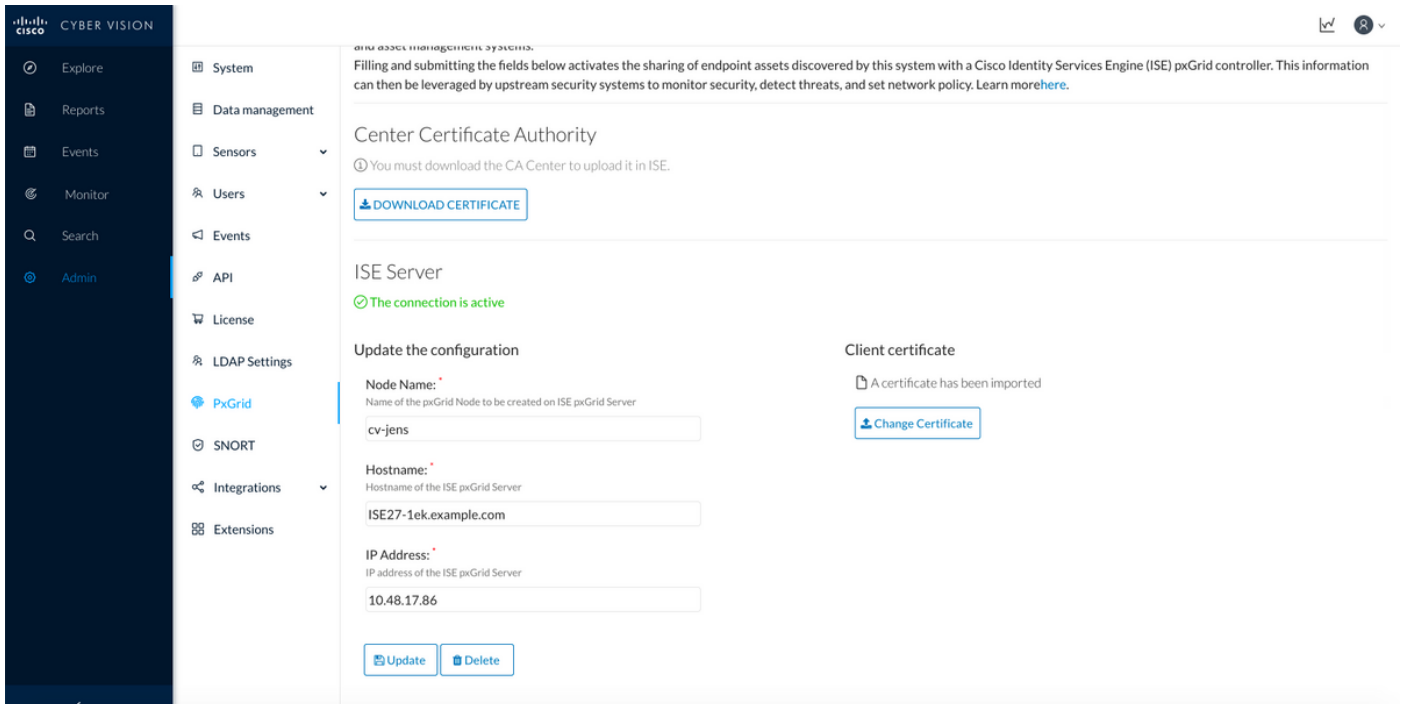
cisco CYBER VISION

Explore
Reports
Events
Monitor
Search
Admin

System
Data management
Sensors
Users
Events
API
License
LDAP Settings
PxGrid
SNORT
Integrations
Extensions

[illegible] and asset management systems.
Filling and submitting the fields below activates the sharing of endpoint assets discovered by this system with a Cisco Identity Services Engine (ISE) pxGrid controller. This information can then be leveraged by upstream security systems to monitor security, detect threats, and set network policy. Learn morehere.

Center Certificate Authority

You must download the CA Center to upload it in ISE.

DOWNLOAD CERTIFICATE

ISE Server

The connection is active

Update the configuration

Node Name: *
Name of the pxGrid Node to be created on ISE pxGrid Server
cv-jens

Hostname: *
Hostname of the ISE pxGrid Server
ISE27-1ek.example.com

IP Address: *
IP address of the ISE pxGrid Server
10.48.17.86

Update
Delete

Client certificate

A certificate has been imported

Change Certificate